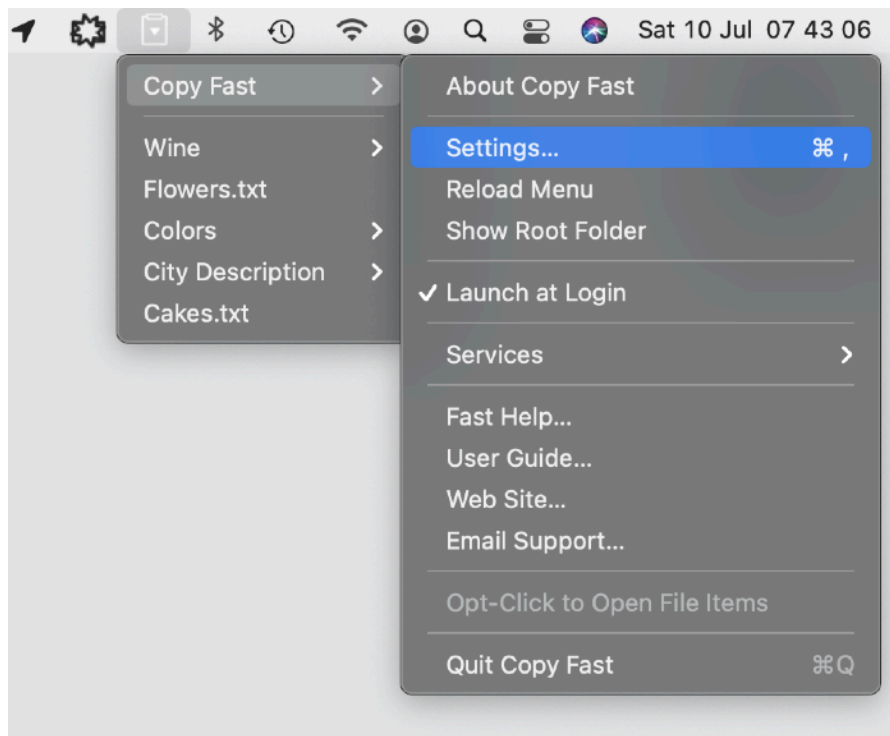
Sat 10 Jul 07 43 06

Copy Fast >
Wine >
Flowers.txt
Colors >
City Description >
Cakes.txt

About Copy Fast
Settings... ⌘ ,
Reload Menu
Show Root Folder
✓ Launch at Login
Services >
Fast Help...
User Guide...
Web Site...
Email Support...
Opt-Click to Open File Items
Quit Copy Fast ⌘Q